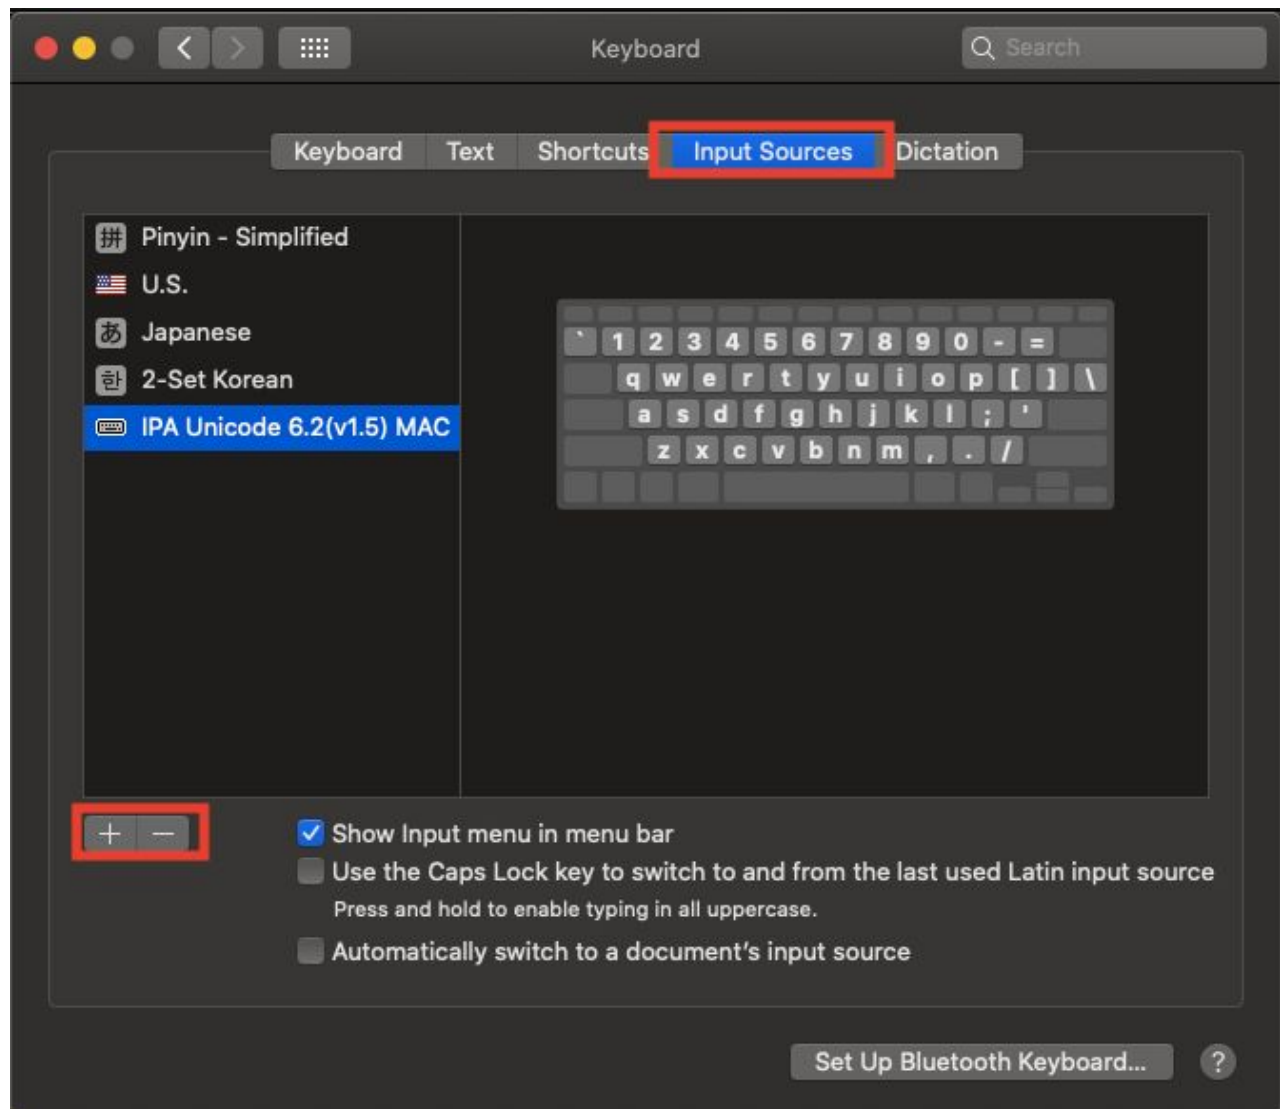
Keyboard

Search

Keyboard | Text | Shortcuts | Input Sources | Dictation

拼 Pinyin - Simplified
U.S.
あ Japanese
한 2-Set Korean
IPA Unicode 6.2(v1.5) MAC

` 1 2 3 4 5 6 7 8 9 0 - =
q w e r t y u i o p [ ] \
a s d f g h j k l ; '
z x c v b n m , . /

+ −

Show Input menu in menu bar

Use the Caps Lock key to switch to and from the last used Latin input source

Press and hold to enable typing in all uppercase.

Automatically switch to a document's input source

Set Up Bluetooth Keyboard...

?